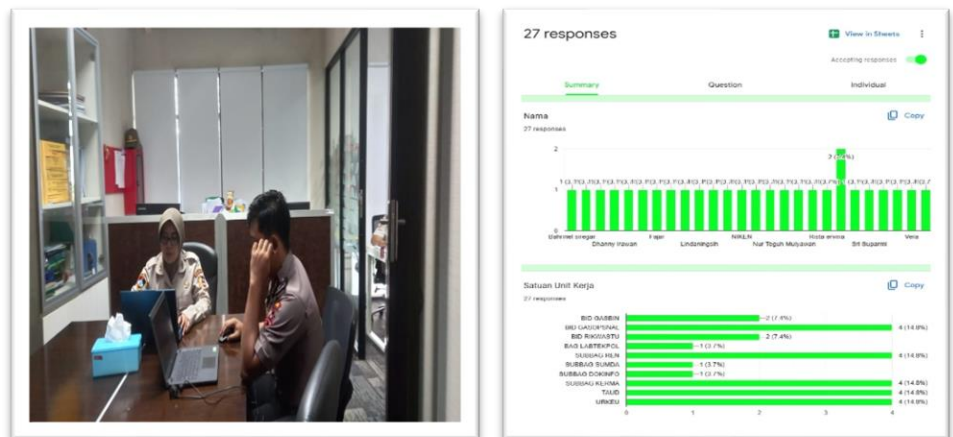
27 responses

View in Sheets

Accepting responses

Summary

Question

Individual

Nama

27 responses

Copy

2

1

0

2 (7.4%)

1 (3.7%)

Bahrinet pregar

Dhanny Irawan

Fajar

Lindaningsih

NIKEN

Nur Toguh Mulyawan

Hosta ervina

Sri Bupanti

Vera

Satuan Unit Kerja

27 responses

Copy

| | |
|---|---|
| BID GASBIN | 2 (7.4%) |
| BID GASOPSNAL | 4 (14.8%) |
| BID RIKWASTU | 2 (7.4%) |
| BAG LABTEKPOL | 1 (3.7%) |
| SUBBAG RLN | 4 (14.8%) |
| SUBBAG SUMDA | 1 (3.7%) |
| SUBBAG DOKINFO | 1 (3.7%) |
| SUBBAG KERMA | 4 (14.8%) |
| TAUD | 4 (14.8%) |
| URKEU | 4 (14.8%) |

0 1 2 3 4